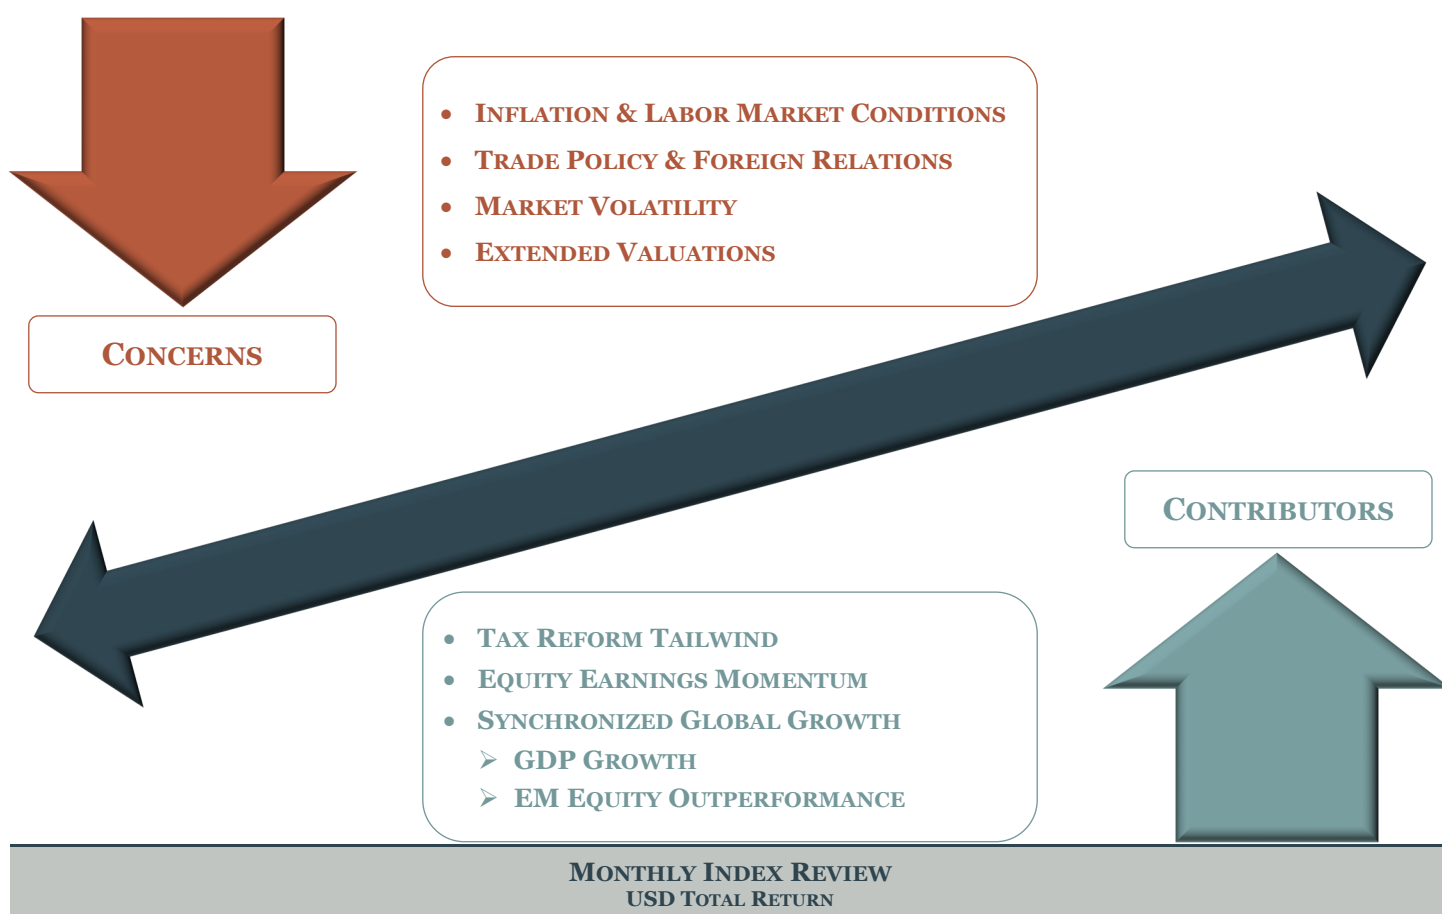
- Inflation & Labor Market Conditions
- Trade Policy & Foreign Relations
- Market Volatility
- Extended Valuations

Concerns

Contributors

- Tax Reform Tailwind
- Equity Earnings Momentum
- Synchronized Global Growth
  - GDP Growth
  - EM Equity Outperformance

Monthly Index Review
USD Total Return